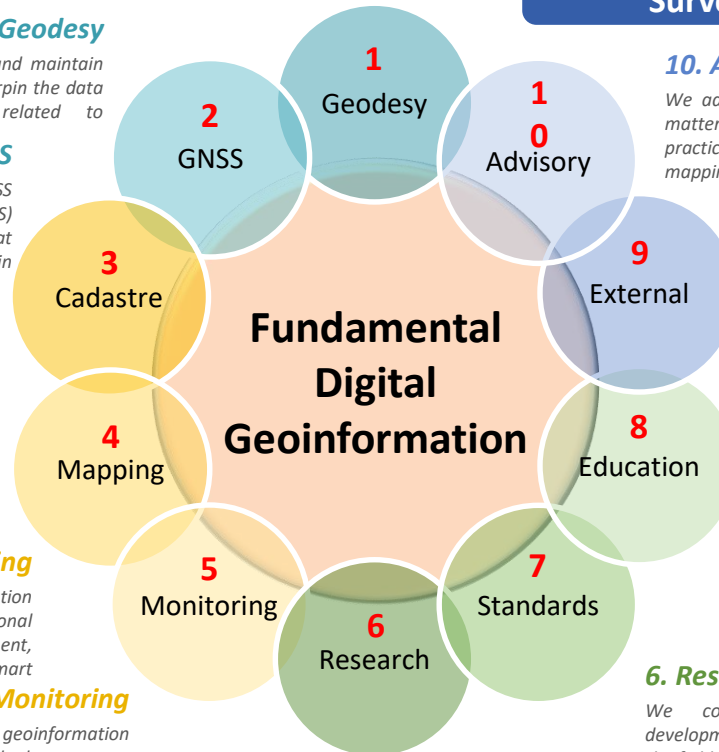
Geodesy
nd maintain
rpin the data
related to

S
SS
S)
at
in

Surve

10. A
We ad
matter
practic
mappi

1
Geodesy

2
GNSS

1
0
Advisory

3
Cadastre

9
External

Fundamental
Digital
Geoinformation

4
Mapping

8
Education

ng
tion
onal
ent,
mart

5
Monitoring

7
Standards

6
Research

Monitoring
geoinformation

6. Res
We co
developm